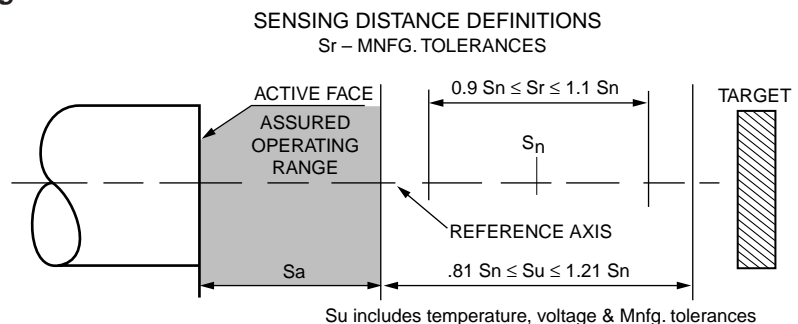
g

SENSING DISTANCE DEFINITIONS
Sr – MNFG. TOLERANCES

ACTIVE FACE

ASSURED OPERATING RANGE

$0.9\ Sn \leq Sr \leq 1.1\ Sn$

TARGET

$S_n$

REFERENCE AXIS

Sa

$.81\ Sn \leq Su \leq 1.21\ Sn$

Su includes temperature, voltage & Mnfg. tolerances